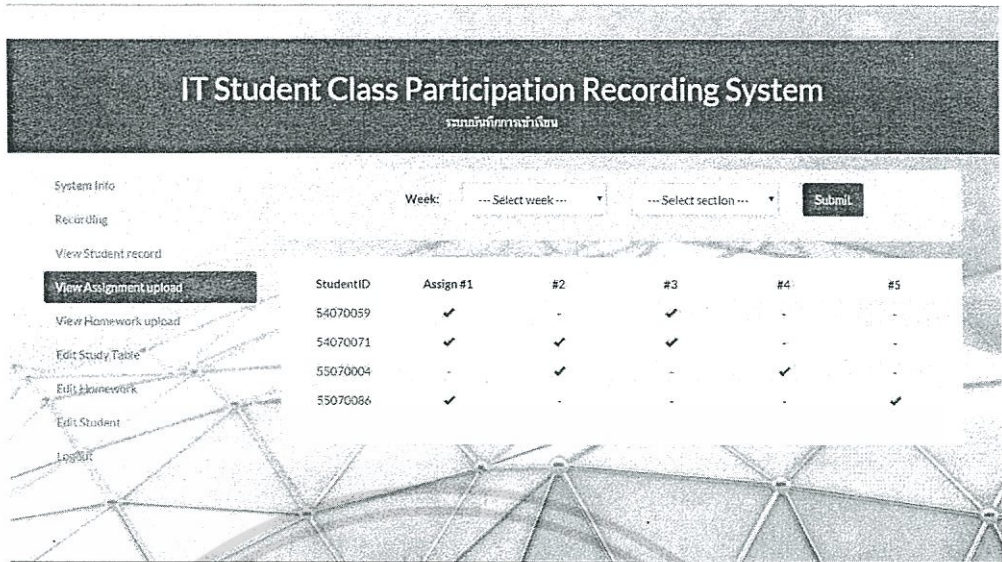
IT Student Class Participation Recording System
ระบบบันทึกการเข้าเรียน

System info
Recording
View Student record
View Assignment upload
View Homework upload
Edit Study Table
Edit Homework
Edit Student
Logout

Week: --- Select week --- --- Select section --- Submit

| StudentID | Assign #1 | #2 | #3 | #4 | #5 |
|---|---|---|---|---|---|
| 54070059 | ✔ | - | ✔ | - | - |
| 54070071 | ✔ | ✔ | ✔ | - | - |
| 55070004 | - | ✔ | - | ✔ | - |
| 55070086 | ✔ | - | - | - | ✔ |